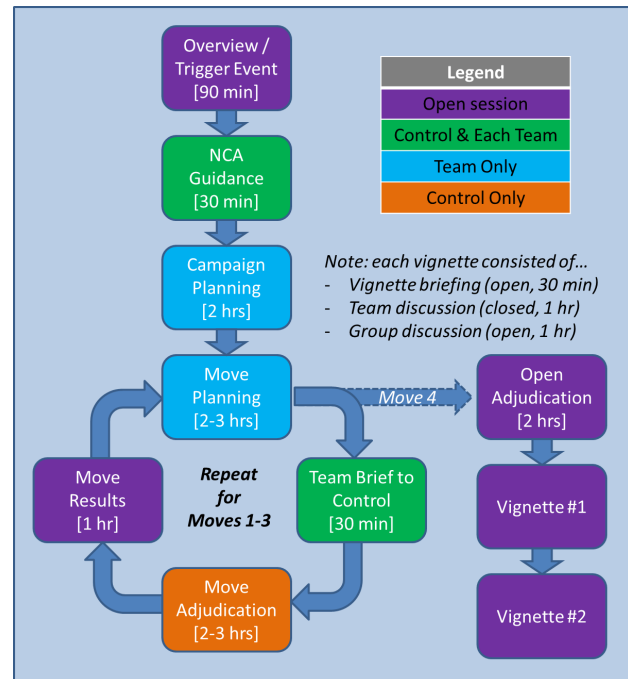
Overview / Trigger Event [90 min]

NCA Guidance [30 min]

Campaign Planning [2 hrs]

Move Planning [2-3 hrs]

Move 4

Open Adjudication [2 hrs]

Vignette #1

Vignette #2

Team Brief to Control [30 min]

Move Adjudication [2-3 hrs]

Move Results [1 hr]

Repeat for Moves 1-3

| Legend |
|---|
| Open session |
| Control & Each Team |
| Team Only |
| Control Only |

Note: each vignette consisted of…
- Vignette briefing (open, 30 min)
- Team discussion (closed, 1 hr)
- Group discussion (open, 1 hr)